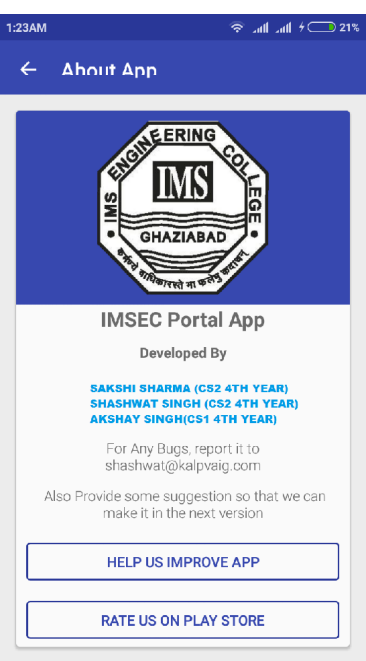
1:23AM 21%

About App

IMS ENGINEERING COLLEGE
IMS
GHAZIABAD
कर्मण्ये वाधिकारस्ते मा फलेषु कदाचन

IMSEC Portal App

Developed By

SAKSHI SHARMA (CS2 4TH YEAR)
SHASHWAT SINGH (CS2 4TH YEAR)
AKSHAY SINGH(CS1 4TH YEAR)

For Any Bugs, report it to shashwat@kalpvaig.com

Also Provide some suggestion so that we can make it in the next version

HELP US IMPROVE APP

RATE US ON PLAY STORE